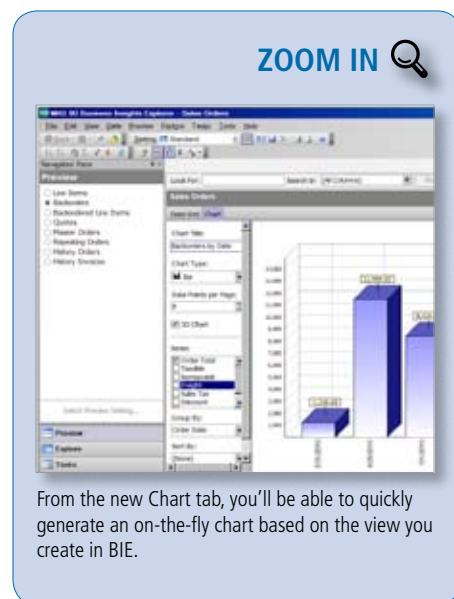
ZOOM IN

Sage 300 Business Insights Explorer - Sales Orders

File Edit View Data Preview Analyze Tools Zone Help

Navigation Pane

Preview

Line Items
Backorders
Backordered Line Items
Quotes
Master Orders
Repeating Orders
History Orders
History Invoices

Select Preview Setting...

Preview
Explore
Tasks

Look For:
Search In:

Sales Orders

Data Grid
Chart

Chart Title:
Backorders by Date

Chart Type:
Bar

Data Points per Page:
8

3D Chart

Series:
Order Total
Taxable
Nontaxable
Freight
Sales Tax
Discount

Group By:
Order Date

Sort By:
(None)

From the new Chart tab, you'll be able to quickly generate an on-the-fly chart based on the view you create in BIE.